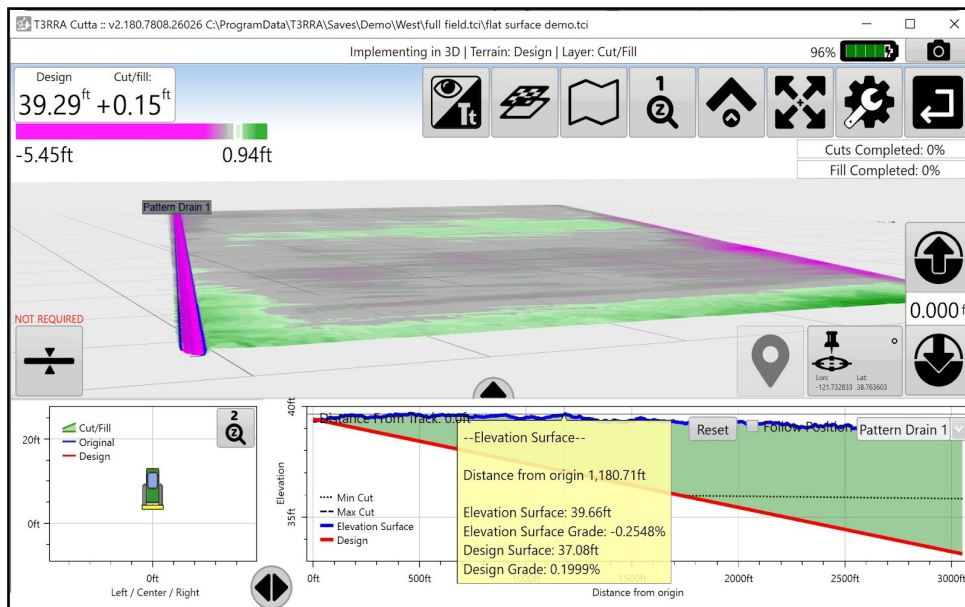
T3RRA Cutta :: v2.180.7808.26026 C:\ProgramData\T3RRA\Saves\Demo\West\full field.tci\flat surface demo.tci

Implementing in 3D | Terrain: Design | Layer: Cut/Fill

96%

Design
39.29ft

Cut/fill:
+0.15ft

-5.45ft
0.94ft

1

Cuts Completed: 0%
Fill Completed: 0%

Pattern Drain 1

NOT REQUIRED

0.000 f

Lon: -121.732833
Lat: 38.763603

2

Cut/Fill
Original
Design

20ft

0ft

0ft
Left / Center / Right

40ft

35ft

Elevation

Distance From Track: 0.0ft

Reset

Follow Position

Pattern Drain 1

--Elevation Surface--

Distance from origin 1,180.71ft

Elevation Surface: 39.66ft
Elevation Surface Grade: -0.2548%
Design Surface: 37.08ft
Design Grade: 0.1999%

Min Cut
Max Cut
Elevation Surface
Design

0ft
500ft
1000ft
1500ft
2000ft
2500ft
3000ft

Distance from origin